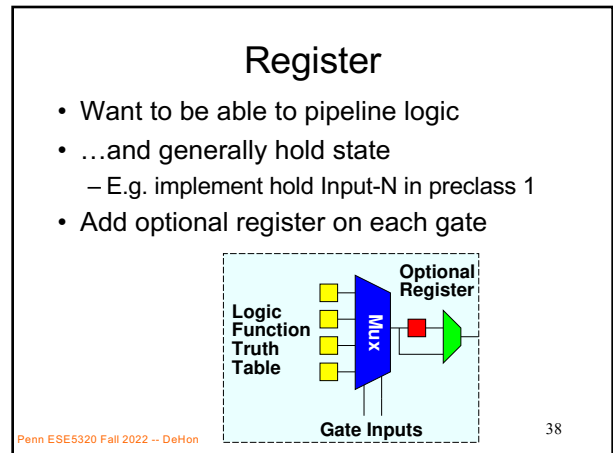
Register

- Want to be able to pipeline logic
- …and generally hold state
  – E.g. implement hold Input-N in preclass 1
- Add optional register on each gate

Logic Function Truth Table

Mux

Optional Register

Gate Inputs

Penn ESE5320 Fall 2022 -- DeHon

38